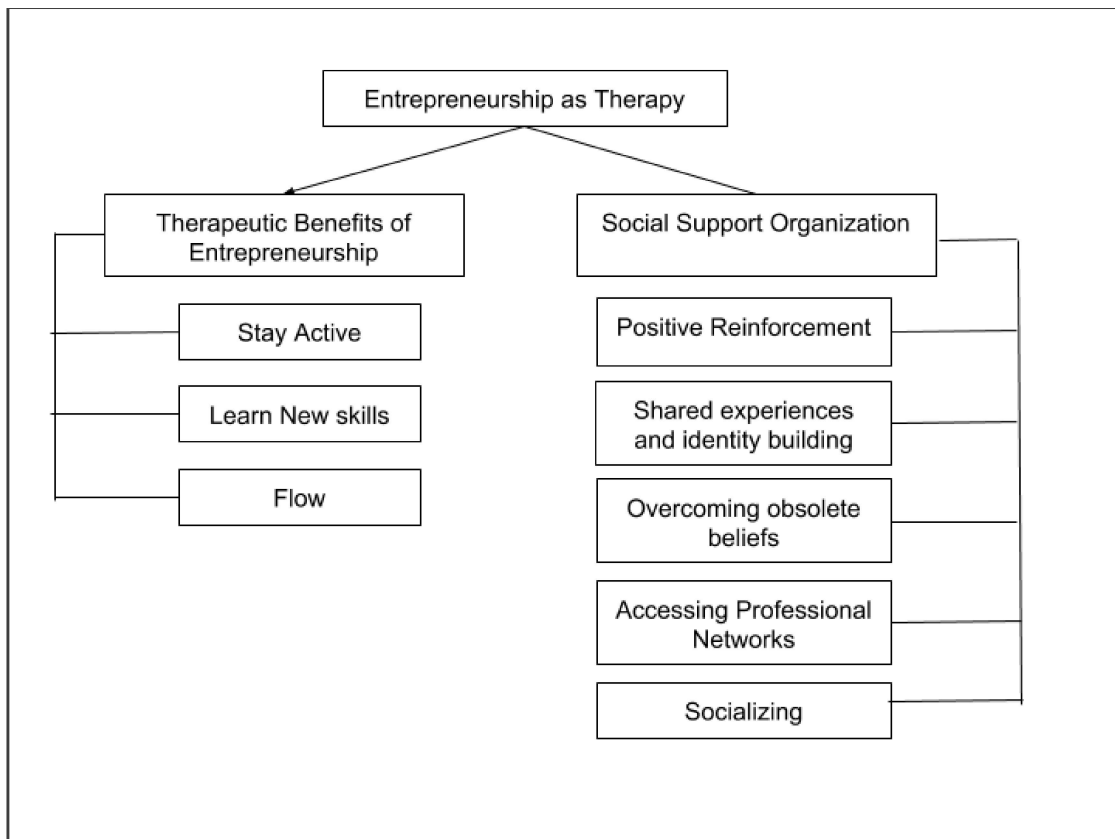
Entrepreneurship as Therapy

Therapeutic Benefits of Entrepreneurship

Stay Active

Learn New skills

Flow

Social Support Organization

Positive Reinforcement

Shared experiences and identity building

Overcoming obsolete beliefs

Accessing Professional Networks

Socializing